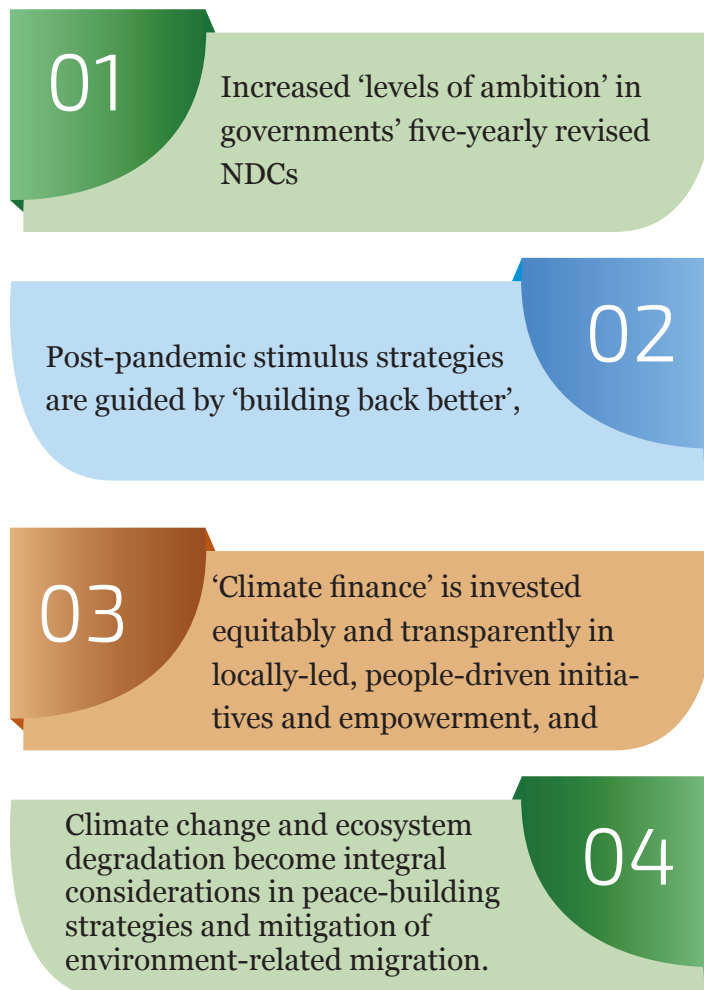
01

Increased ‘levels of ambition’ in governments’ five-yearly revised NDCs

02

Post-pandemic stimulus strategies are guided by ‘building back better’,

03

‘Climate finance’ is invested equitably and transparently in locally-led, people-driven initiatives and empowerment, and

04

Climate change and ecosystem degradation become integral considerations in peace-building strategies and mitigation of environment-related migration.